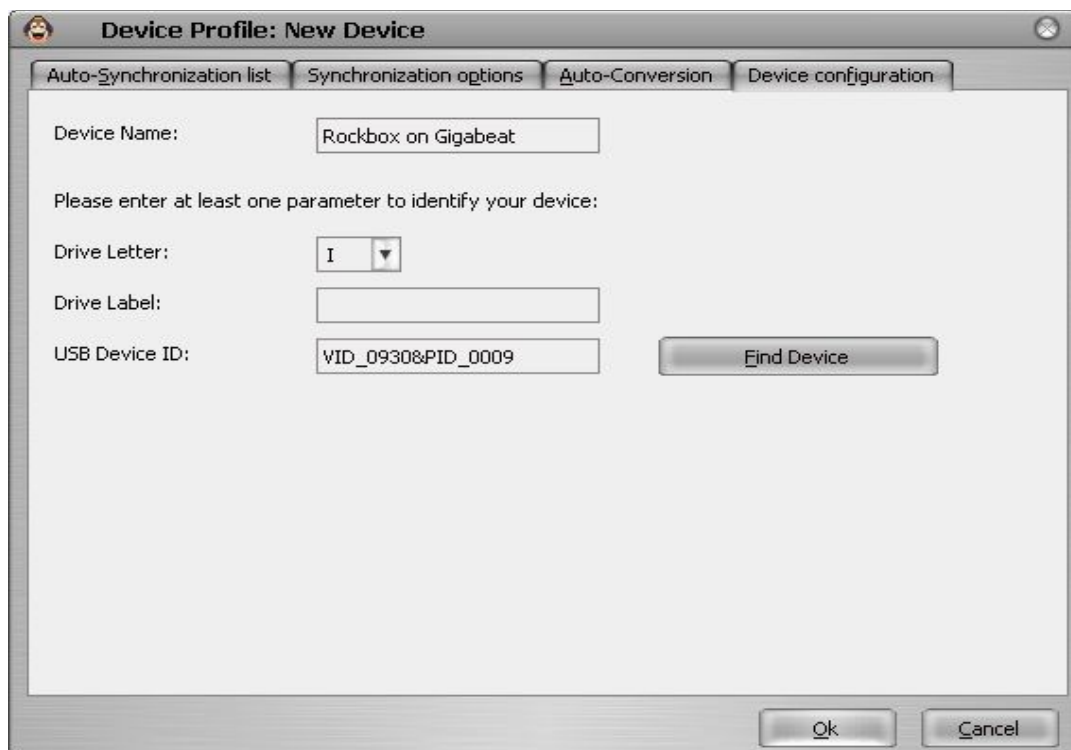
Device Profile: New Device

Auto-Synchronization list | Synchronization options | Auto-Conversion | Device configuration

Device Name: Rockbox on Gigabeat

Please enter at least one parameter to identify your device:

Drive Letter: I

Drive Label:

USB Device ID: VID_0930&PID_0009

Find Device

Ok

Cancel